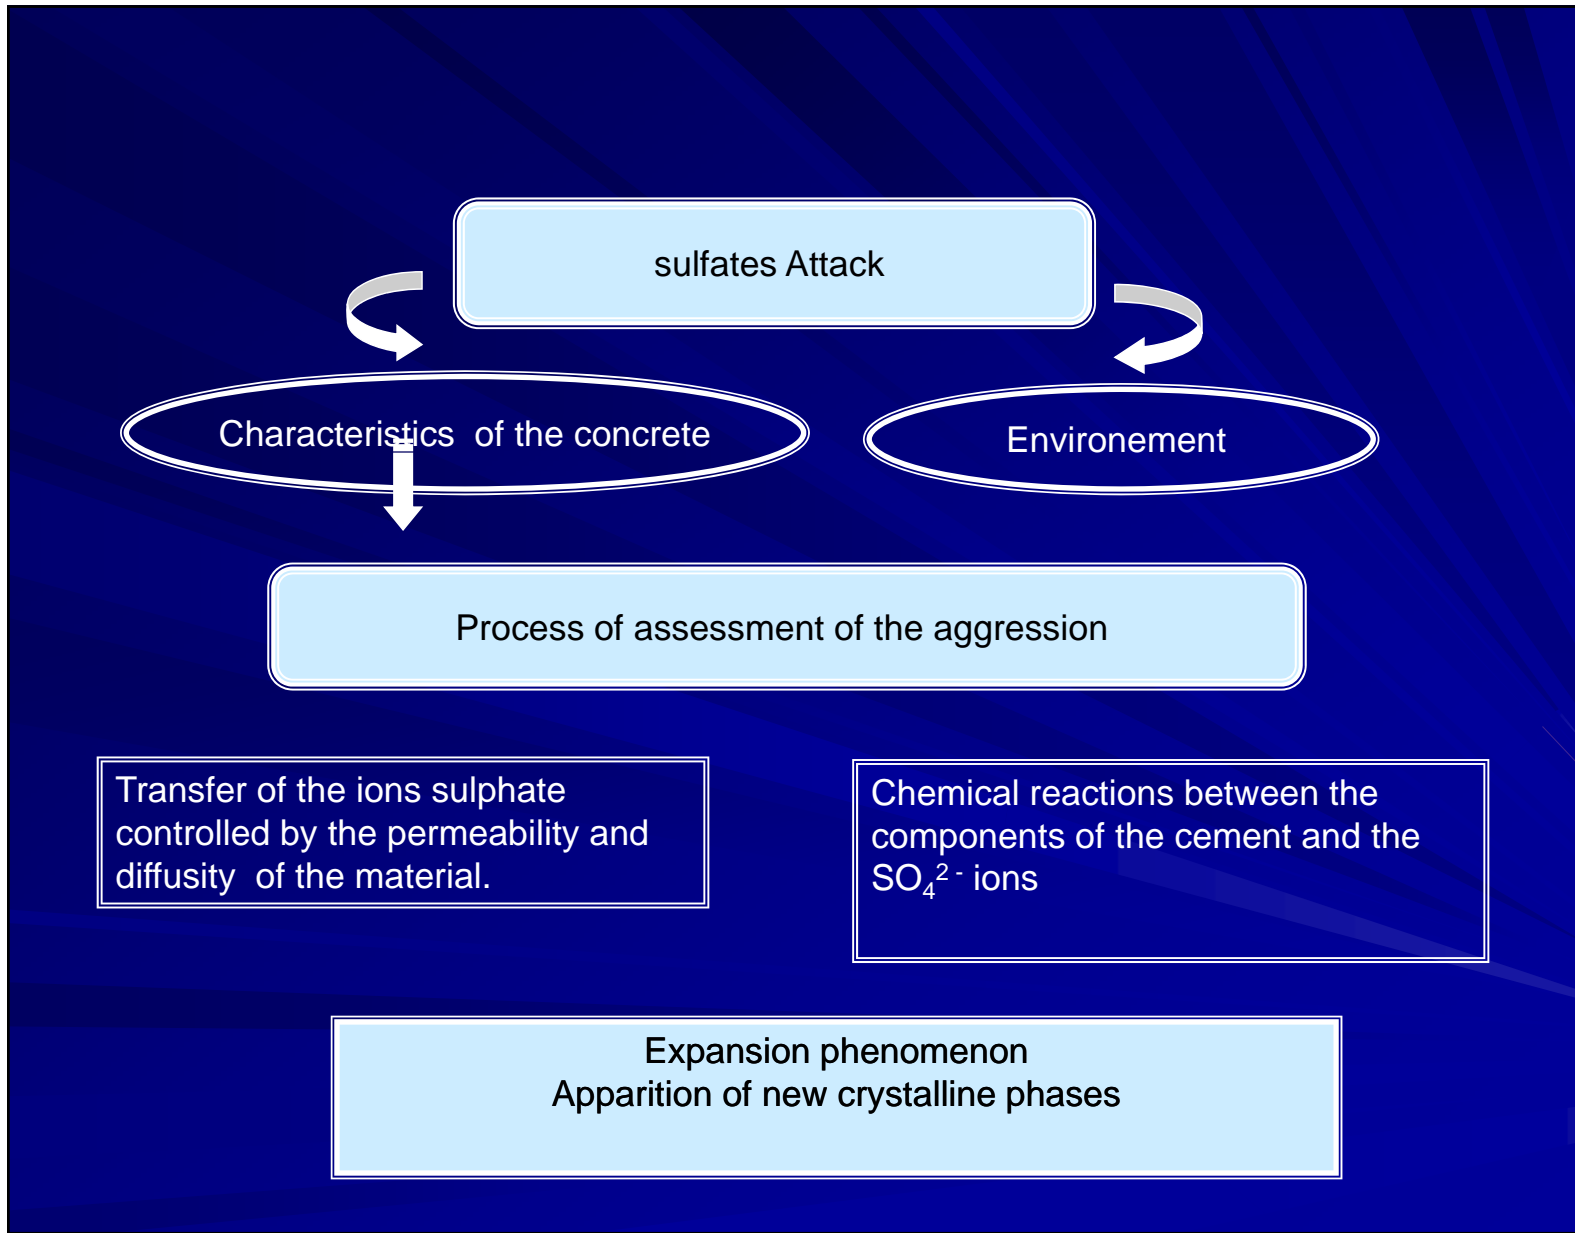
sulfates Attack

Characteristics of the concrete

Environement

Process of assessment of the aggression

Transfer of the ions sulphate controlled by the permeability and diffusity of the material.

Chemical reactions between the components of the cement and the $SO_4^{2-}$ ions

Expansion phenomenon
Apparition of new crystalline phases